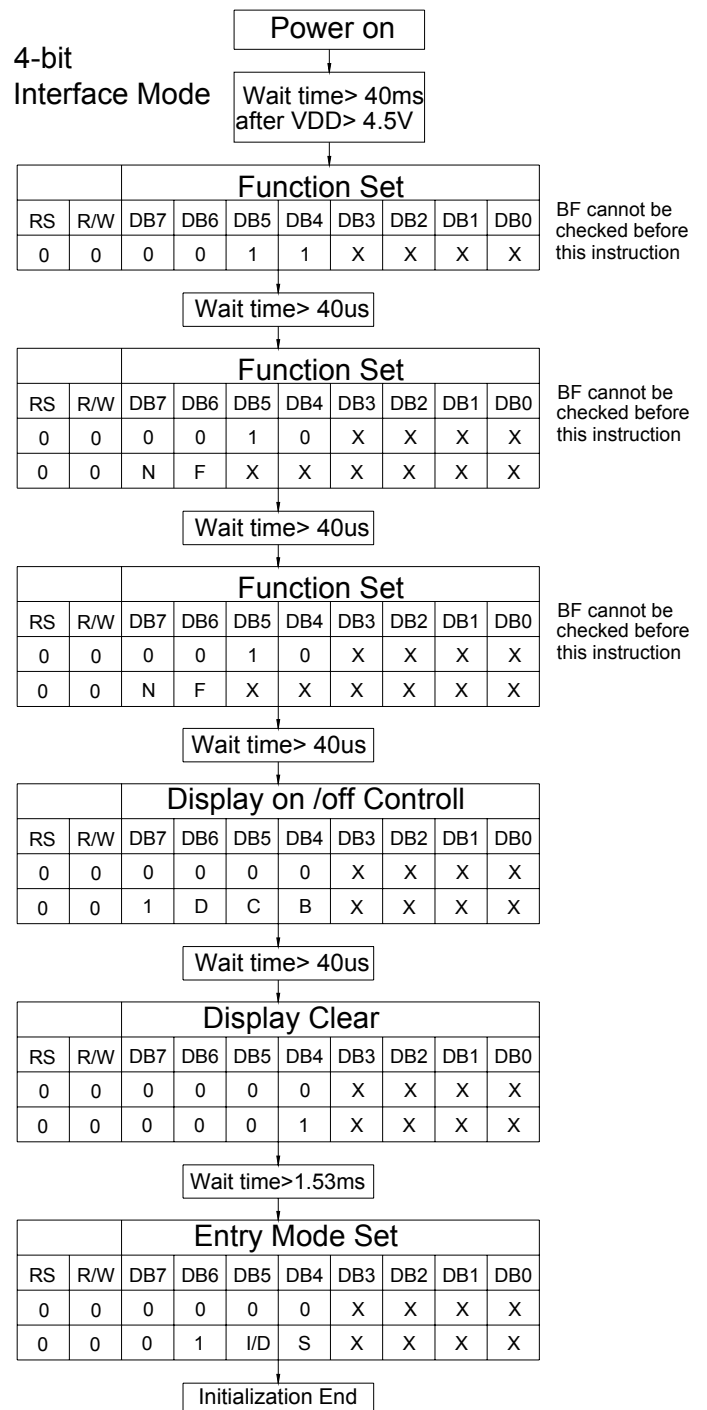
4-bit
Interface Mode

Power on

Wait time> 40ms
after VDD> 4.5V

| | | Function Set | | | | | | | |
|---|---|---|---|---|---|---|---|---|---|
| RS | R/W | DB7 | DB6 | DB5 | DB4 | DB3 | DB2 | DB1 | DB0 |
| 0 | 0 | 0 | 0 | 1 | 1 | X | X | X | X |

BF cannot be checked before this instruction

Wait time> 40us

| | | Function Set | | | | | | | |
|---|---|---|---|---|---|---|---|---|---|
| RS | R/W | DB7 | DB6 | DB5 | DB4 | DB3 | DB2 | DB1 | DB0 |
| 0 | 0 | 0 | 0 | 1 | 0 | X | X | X | X |
| 0 | 0 | N | F | X | X | X | X | X | X |

BF cannot be checked before this instruction

Wait time> 40us

| | | Function Set | | | | | | | |
|---|---|---|---|---|---|---|---|---|---|
| RS | R/W | DB7 | DB6 | DB5 | DB4 | DB3 | DB2 | DB1 | DB0 |
| 0 | 0 | 0 | 0 | 1 | 0 | X | X | X | X |
| 0 | 0 | N | F | X | X | X | X | X | X |

BF cannot be checked before this instruction

Wait time> 40us

| | | Display on /off Controll | | | | | | | |
|---|---|---|---|---|---|---|---|---|---|
| RS | R/W | DB7 | DB6 | DB5 | DB4 | DB3 | DB2 | DB1 | DB0 |
| 0 | 0 | 0 | 0 | 0 | 0 | X | X | X | X |
| 0 | 0 | 1 | D | C | B | X | X | X | X |

Wait time> 40us

| | | Display Clear | | | | | | | |
|---|---|---|---|---|---|---|---|---|---|
| RS | R/W | DB7 | DB6 | DB5 | DB4 | DB3 | DB2 | DB1 | DB0 |
| 0 | 0 | 0 | 0 | 0 | 0 | X | X | X | X |
| 0 | 0 | 0 | 0 | 0 | 1 | X | X | X | X |

Wait time>1.53ms

| | | Entry Mode Set | | | | | | | |
|---|---|---|---|---|---|---|---|---|---|
| RS | R/W | DB7 | DB6 | DB5 | DB4 | DB3 | DB2 | DB1 | DB0 |
| 0 | 0 | 0 | 0 | 0 | 0 | X | X | X | X |
| 0 | 0 | 0 | 1 | I/D | S | X | X | X | X |

Initialization End